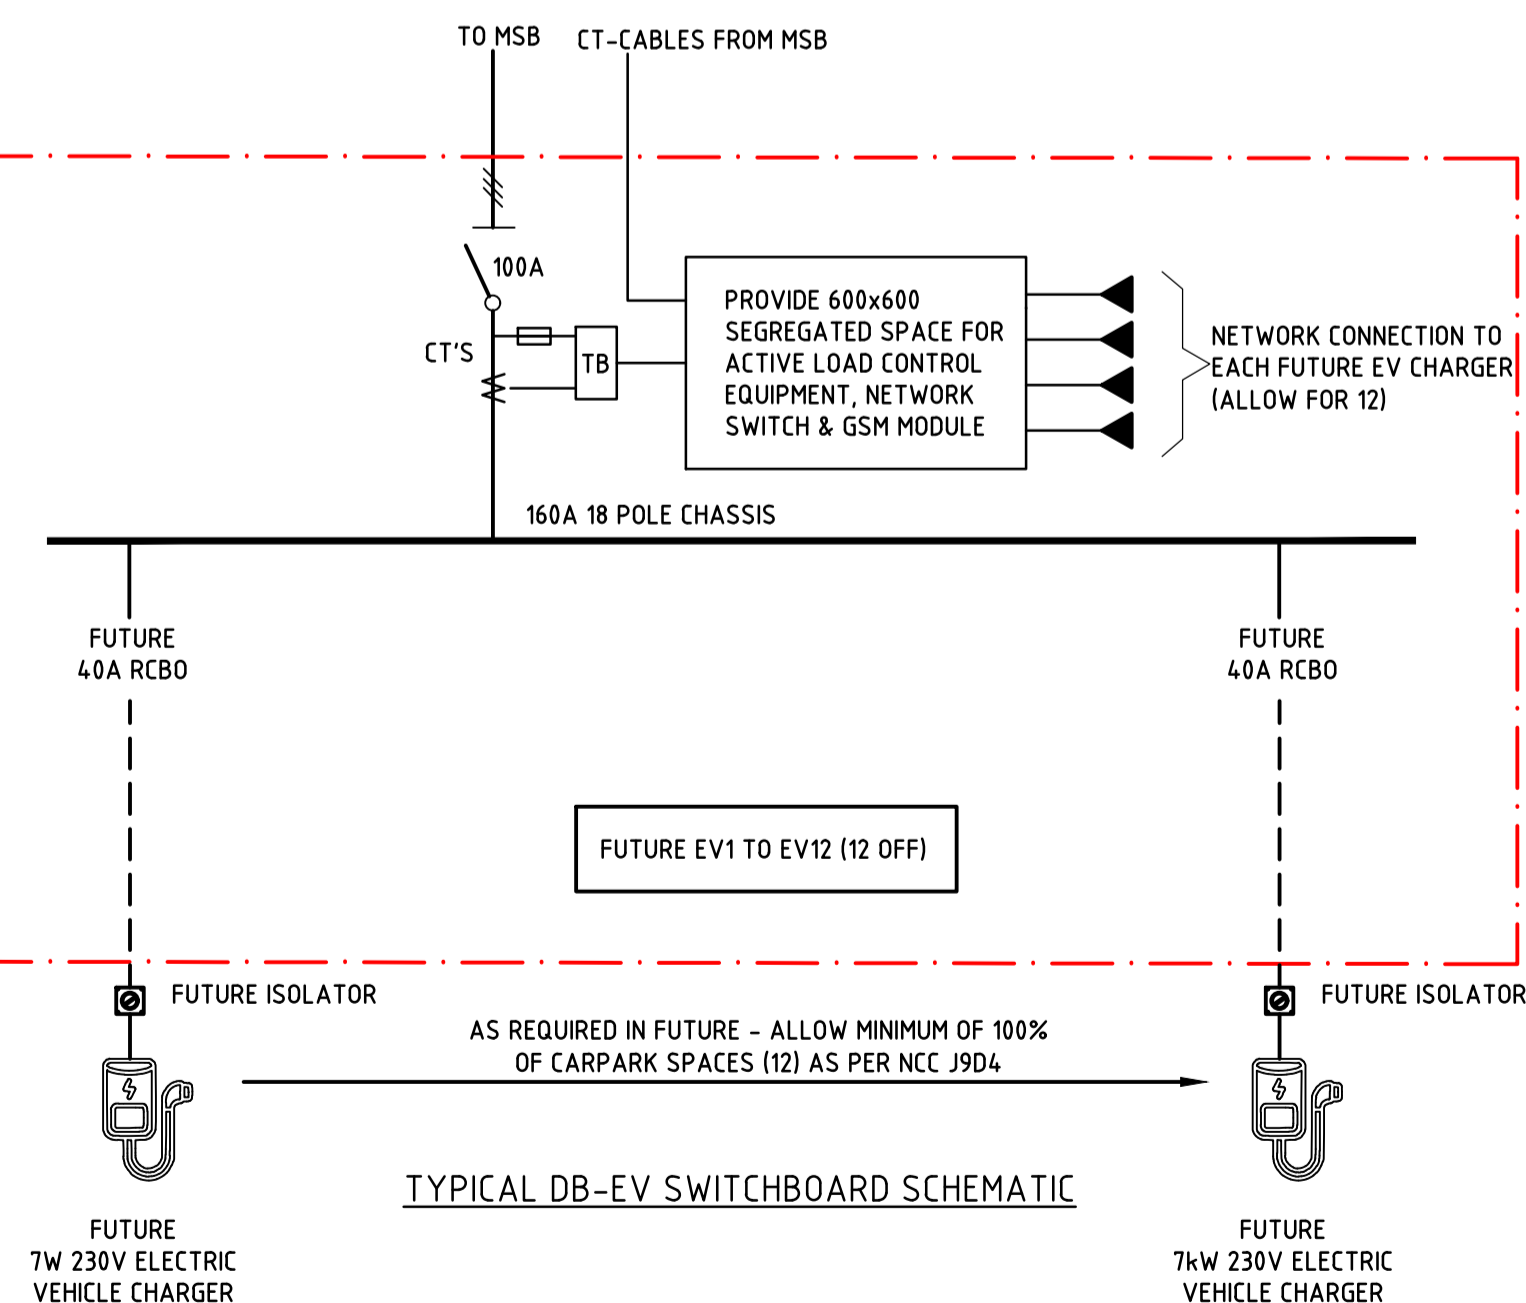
TO MSB

CT-CABLES FROM MSB

100A

CT'S

TB

PROVIDE 600x600 SEGREGATED SPACE FOR ACTIVE LOAD CONTROL EQUIPMENT, NETWORK SWITCH & GSM MODULE

NETWORK CONNECTION TO EACH FUTURE EV CHARGER (ALLOW FOR 12)

160A 18 POLE CHASSIS

FUTURE 40A RCBO

FUTURE 40A RCBO

FUTURE EV1 TO EV12 (12 OFF)

FUTURE ISOLATOR

FUTURE ISOLATOR

AS REQUIRED IN FUTURE - ALLOW MINIMUM OF 100% OF CARPARK SPACES (12) AS PER NCC J9D4

TYPICAL DB-EV SWITCHBOARD SCHEMATIC

FUTURE
7W 230V ELECTRIC
VEHICLE CHARGER

FUTURE
7kW 230V ELECTRIC
VEHICLE CHARGER